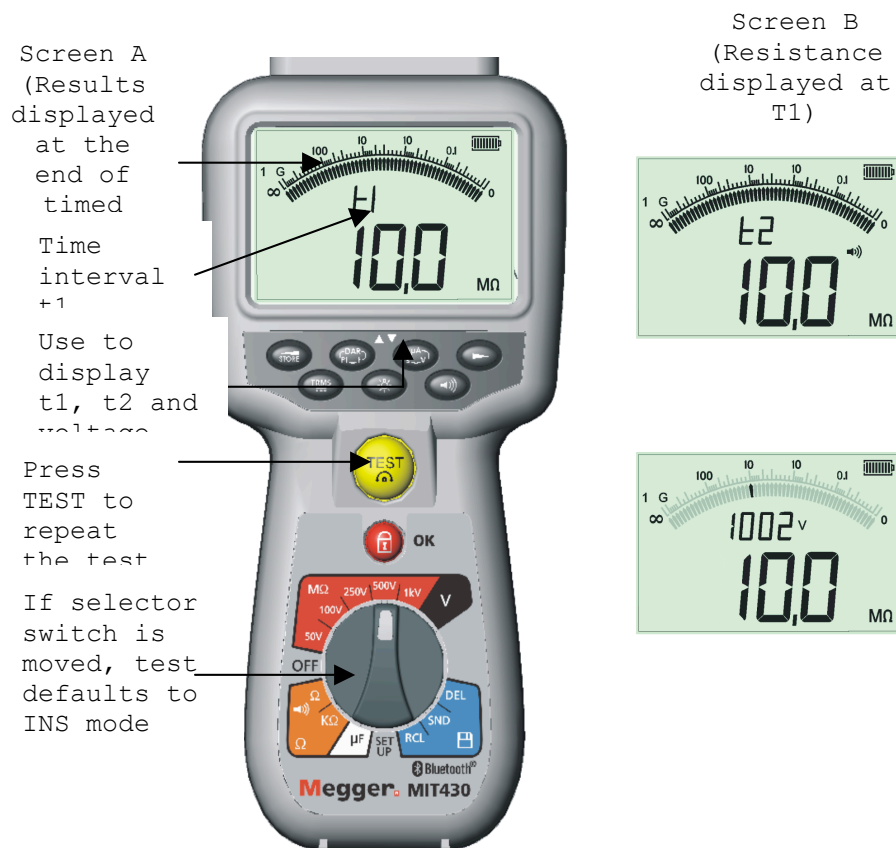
Screen A (Results displayed at the end of timed

Time interval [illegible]

Use to display t1, t2 and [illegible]

Press TEST to repeat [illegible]

If selector switch is moved, test defaults to INS mode

Screen B (Resistance displayed at T1)

1 G 100 10 10 0.1 0
t1
10,0 MΩ

STORE DAR PI TRMS OK

TEST

OK

MΩ 50V 100V 250V 500V 1kV V
OFF
Ω KΩ Ω μF SET UP RCL SND DEL

Bluetooth
Megger MIT430

1 G 100 10 10 0.1 0
t2
10,0 MΩ

1 G 100 10 10 0.1 0
1002 V
10,0 MΩ